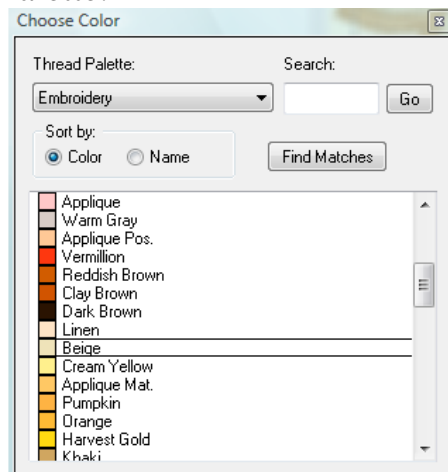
Choose Color

Thread Palette:
Embroidery
Search:
Go

Sort by:
Color
Name

Find Matches

Applique
Warm Gray
Applique Pos.
Vermillion
Reddish Brown
Clay Brown
Dark Brown
Linen
Beige
Cream Yellow
Applique Mat.
Pumpkin
Orange
Harvest Gold
Khaki